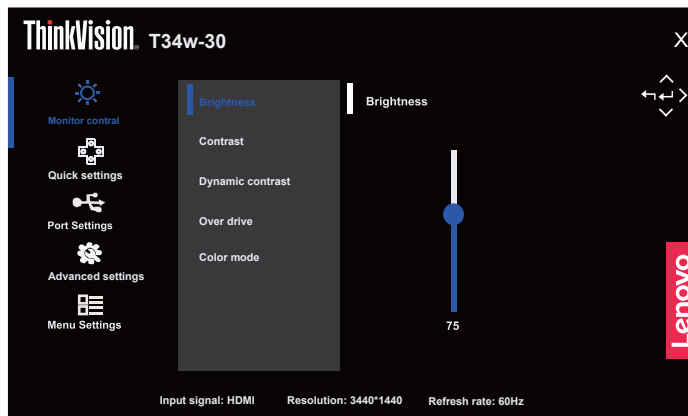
ThinkVision T34w-30

X

Monitor control

Quick settings

Port Settings

Advanced settings

Menu Settings

Brightness

Contrast

Dynamic contrast

Over drive

Color mode

Brightness

75

Lenovo

Input signal: HDMI Resolution: 3440*1440 Refresh rate: 60Hz